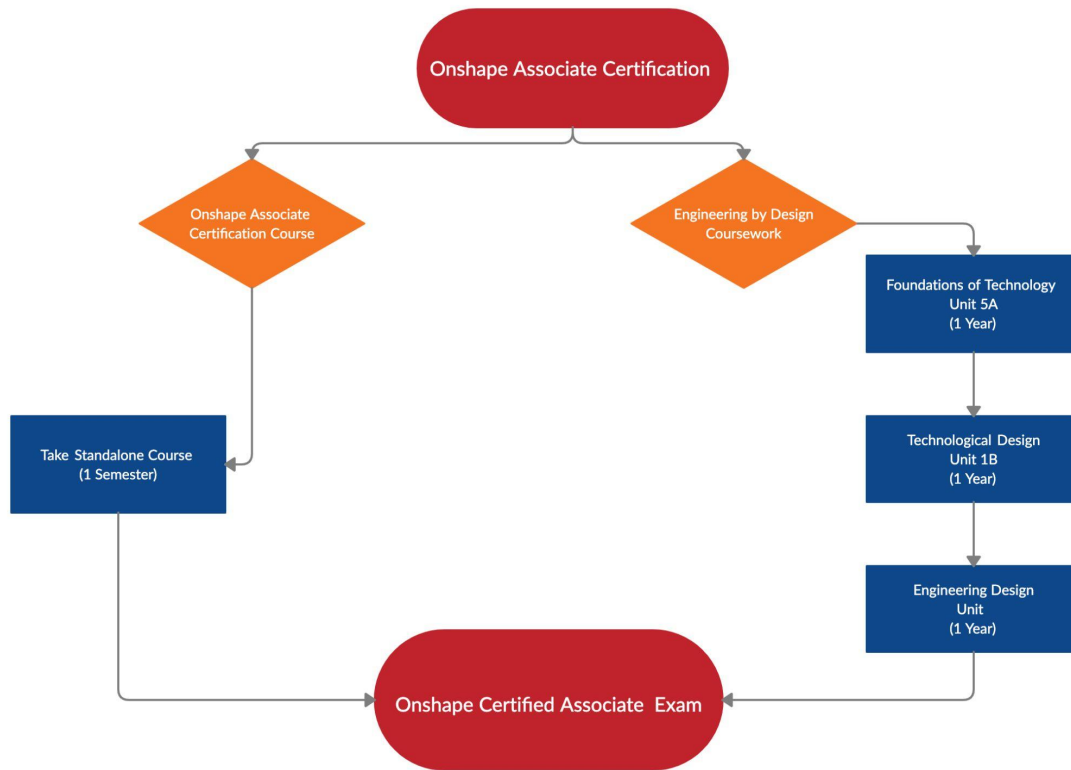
Onshape Associate Certification

Onshape Associate Certification Course

Engineering by Design Coursework

Foundations of Technology Unit 5A (1 Year)

Take Standalone Course (1 Semester)

Technological Design Unit 1B (1 Year)

Engineering Design Unit (1 Year)

Onshape Certified Associate Exam